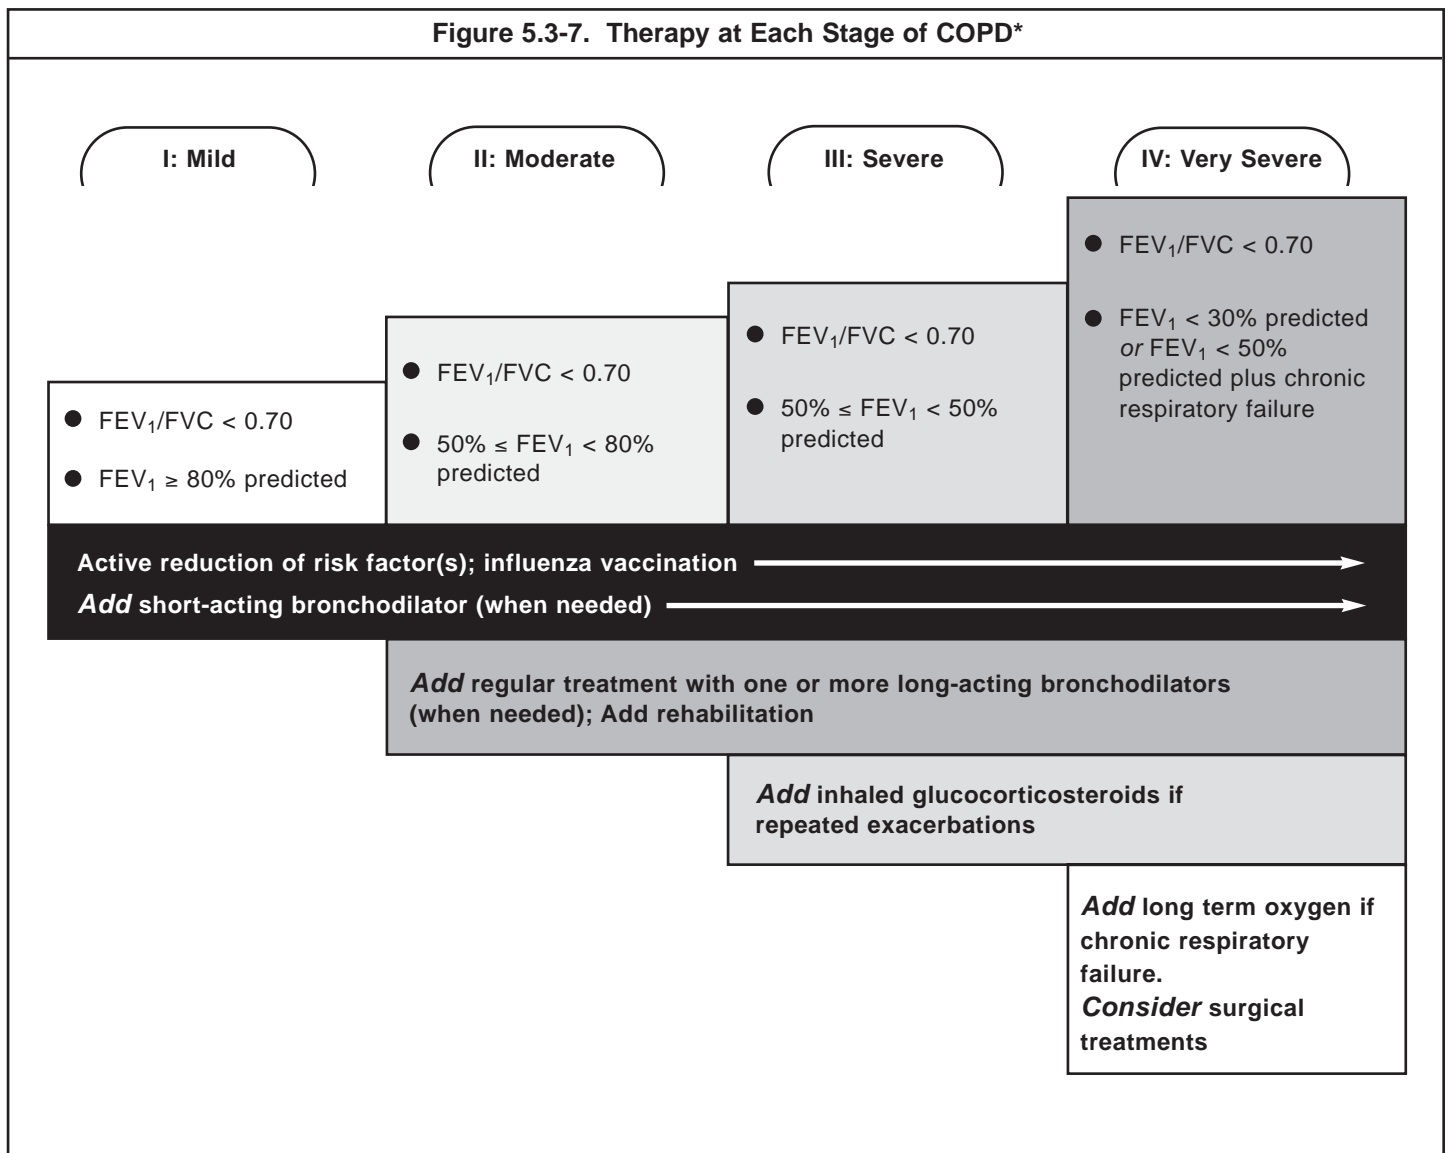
Figure 5.3-7. Therapy at Each Stage of COPD*

I: Mild

II: Moderate

III: Severe

IV: Very Severe

● $FEV_1/FVC < 0.70$

● $FEV_1 < 30\%$ predicted *or* $FEV_1 < 50\%$ predicted plus chronic respiratory failure

● $FEV_1/FVC < 0.70$

● $50\% \leq FEV_1 < 50\%$ predicted

● $FEV_1/FVC < 0.70$

● $50\% \leq FEV_1 < 80\%$ predicted

● $FEV_1/FVC < 0.70$

● $FEV_1 \geq 80\%$ predicted

Active reduction of risk factor(s); influenza vaccination

*Add* short-acting bronchodilator (when needed)

*Add* regular treatment with one or more long-acting bronchodilators (when needed); Add rehabilitation

*Add* inhaled glucocorticosteroids if repeated exacerbations

*Add* long term oxygen if chronic respiratory failure.
*Consider* surgical treatments